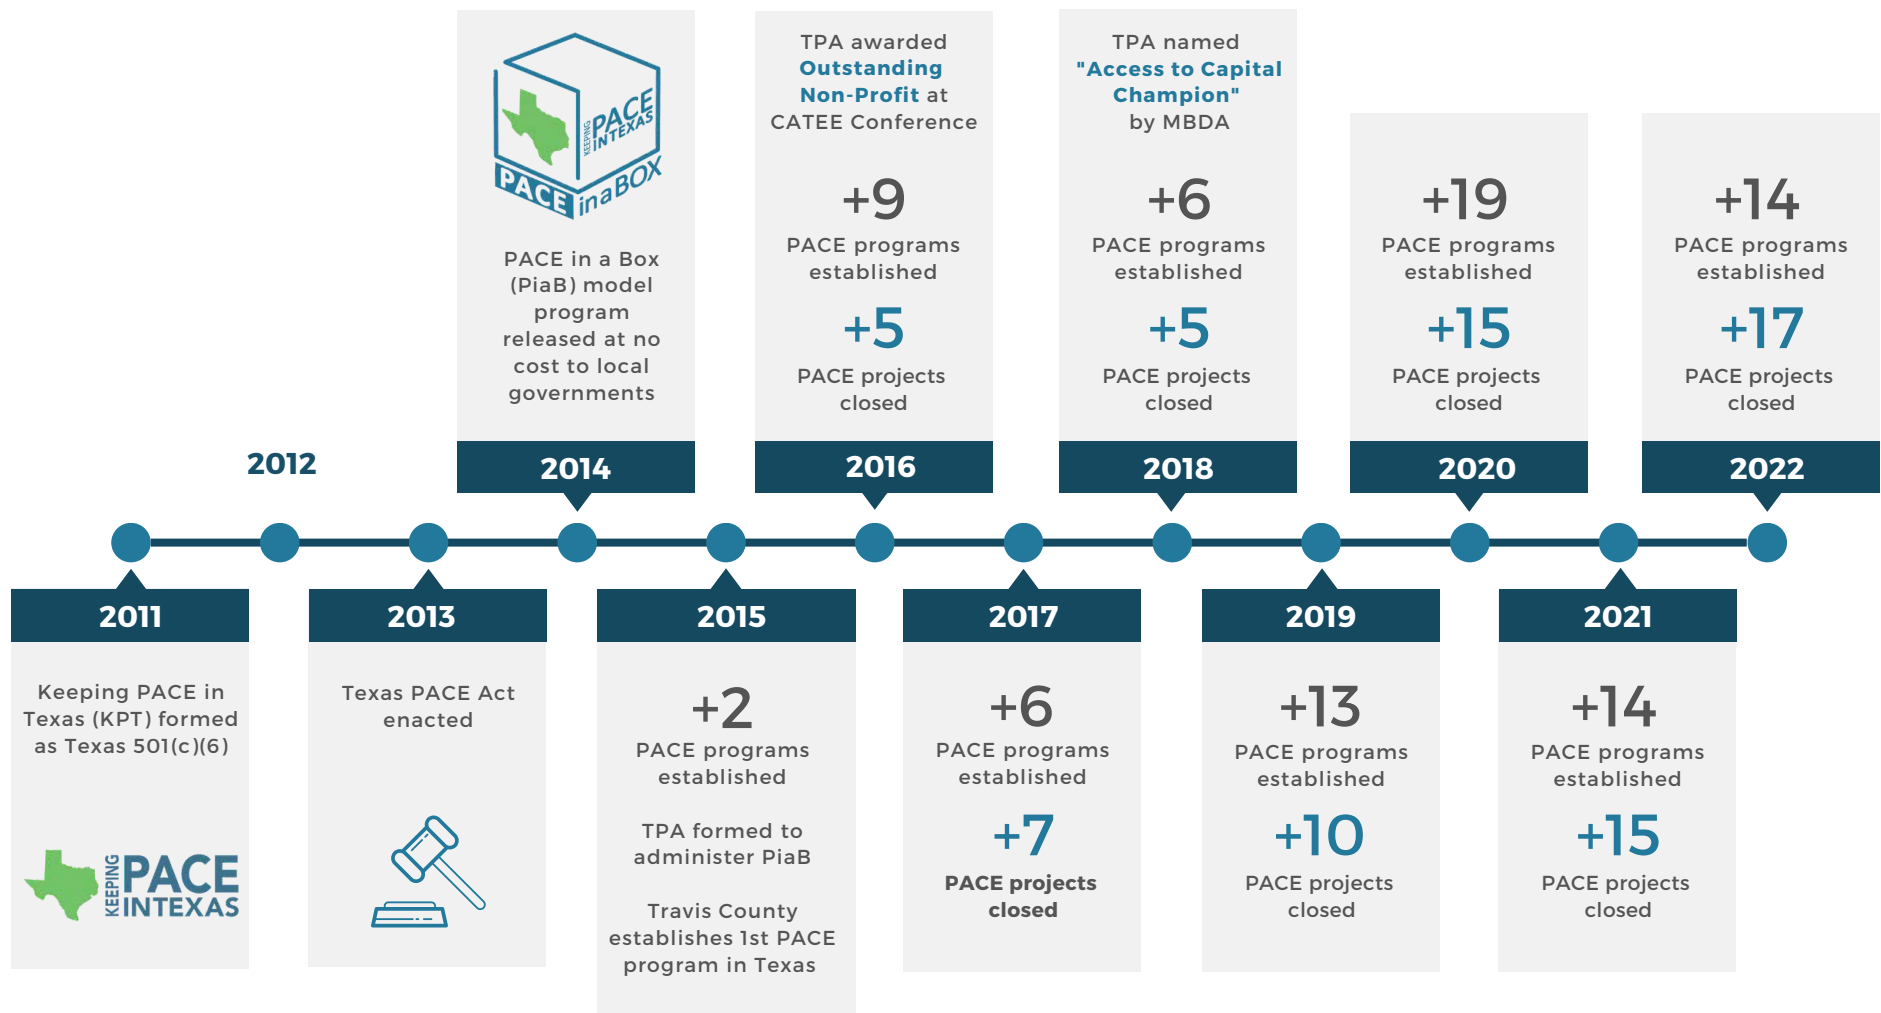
KEEPING PACE IN TEXAS

PACE in a BOX

PACE in a Box (PiaB) model program released at no cost to local governments

2014

TPA awarded Outstanding Non-Profit at CATEE Conference

+9
PACE programs established

+5
PACE projects closed

2016

TPA named "Access to Capital Champion" by MBDA

+6
PACE programs established

+5
PACE projects closed

2018

+19
PACE programs established

+15
PACE projects closed

2020

+14
PACE programs established

+17
PACE projects closed

2022

2012

2011

Keeping PACE in Texas (KPT) formed as Texas 501(c)(6)

KEEPING PACE IN TEXAS

2013

Texas PACE Act enacted

2015

+2
PACE programs established

TPA formed to administer PiaB

Travis County establishes 1st PACE program in Texas

2017

+6
PACE programs established

+7
PACE projects closed

2019

+13
PACE programs established

+10
PACE projects closed

2021

+14
PACE programs established

+15
PACE projects closed